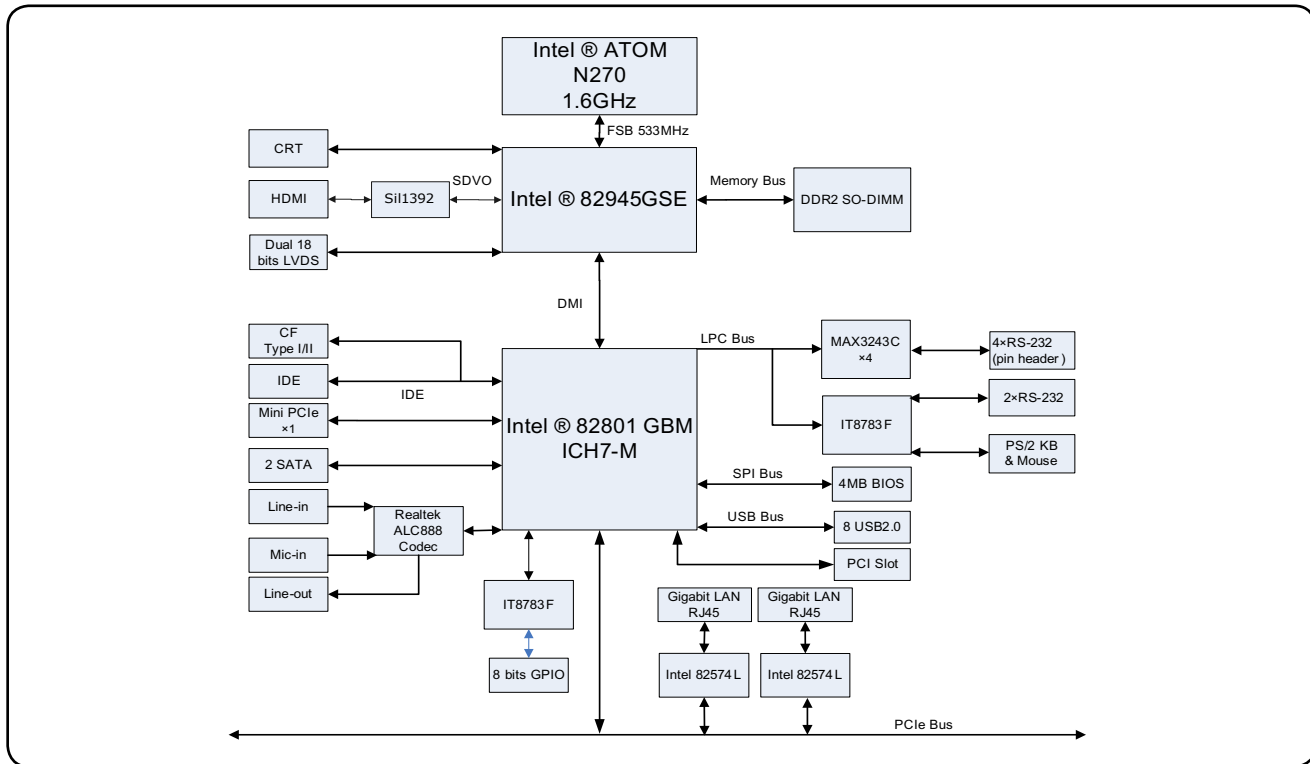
Intel ® ATOM
N270
1.6GHz

FSB 533MHz

CRT

HDMI

SiI1392

SDVO

Intel ® 82945GSE

Memory Bus

DDR2 SO-DIMM

Dual 18 bits LVDS

DMI

CF Type I/II

IDE

IDE

Mini PCIe ×1

2 SATA

Intel ® 82801 GBM
ICH7-M

LPC Bus

MAX3243C ×4

4×RS-232 (pin header )

IT8783F

2×RS-232

PS/2 KB & Mouse

SPI Bus

4MB BIOS

USB Bus

8 USB2.0

PCI Slot

Line-in

Realtek ALC888 Codec

Mic-in

Line-out

IT8783F

8 bits GPIO

Gigabit LAN RJ45

Intel 82574L

Gigabit LAN RJ45

Intel 82574L

PCIe Bus